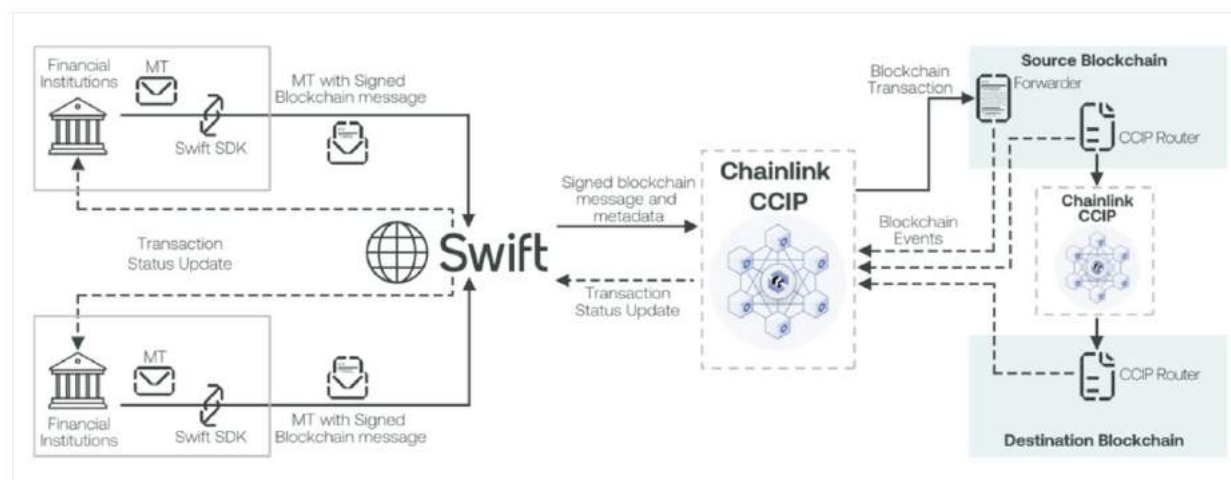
Financial Institutions

MT

Swift SDK

MT with Signed Blockchain message

Transaction Status Update

Financial Institutions

MT

Swift SDK

MT with Signed Blockchain message

Swift

Signed blockchain message and metadata

Transaction Status Update

Chainlink CCIP

Blockchain Transaction

Blockchain Events

Source Blockchain

Forwarder

CCIP Router

Chainlink CCIP

CCIP Router

Destination Blockchain